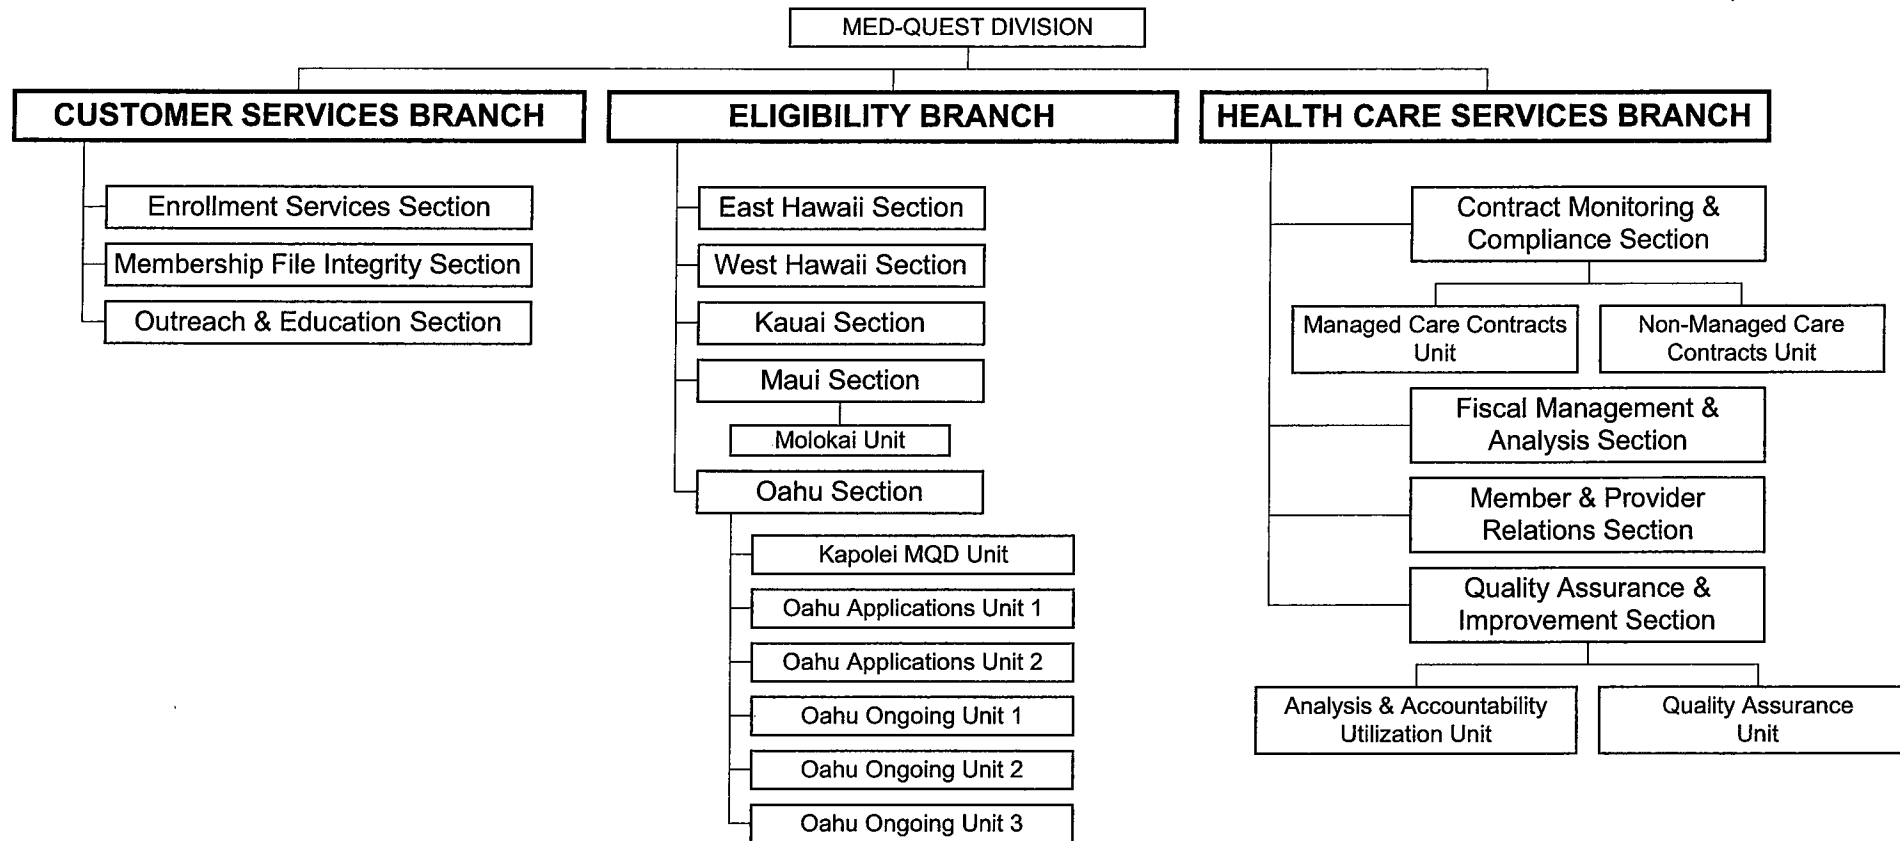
MED-QUEST DIVISION

CUSTOMER SERVICES BRANCH

Enrollment Services Section

Membership File Integrity Section

Outreach & Education Section

ELIGIBILITY BRANCH

East Hawaii Section

West Hawaii Section

Kauai Section

Maui Section

Molokai Unit

Oahu Section

Kapolei MQD Unit

Oahu Applications Unit 1

Oahu Applications Unit 2

Oahu Ongoing Unit 1

Oahu Ongoing Unit 2

Oahu Ongoing Unit 3

HEALTH CARE SERVICES BRANCH

Contract Monitoring & Compliance Section

Managed Care Contracts Unit

Non-Managed Care Contracts Unit

Fiscal Management & Analysis Section

Member & Provider Relations Section

Quality Assurance & Improvement Section

Analysis & Accountability Utilization Unit

Quality Assurance Unit